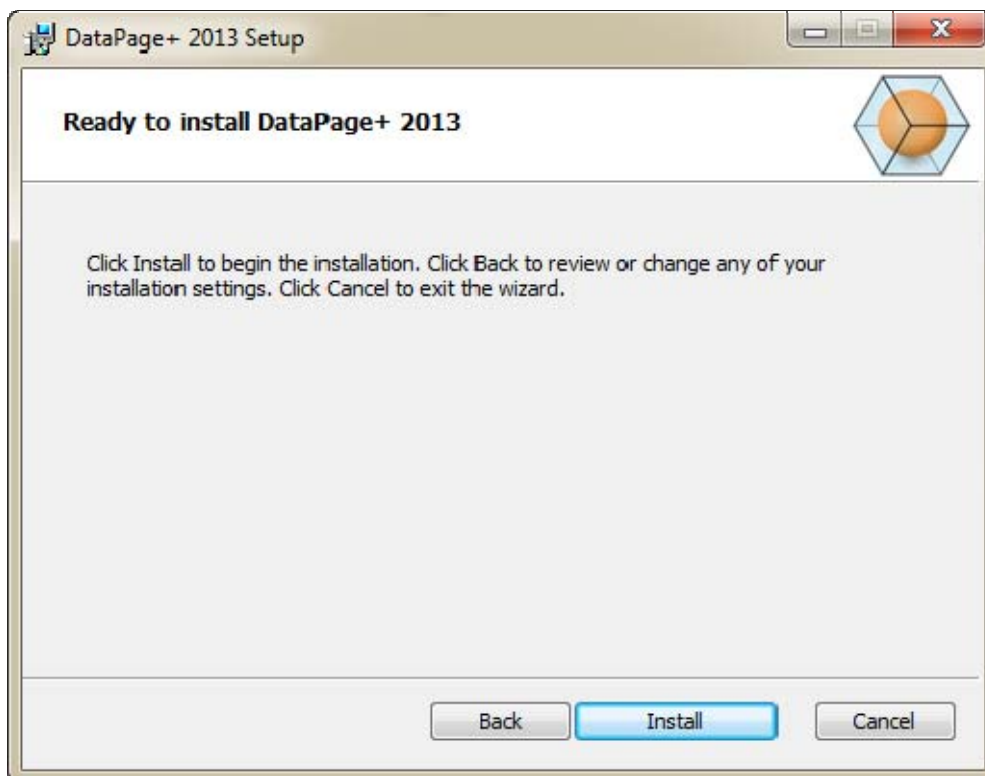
DataPage+ 2013 Setup

Ready to install DataPage+ 2013

Click Install to begin the installation. Click Back to review or change any of your installation settings. Click Cancel to exit the wizard.

Back Install Cancel